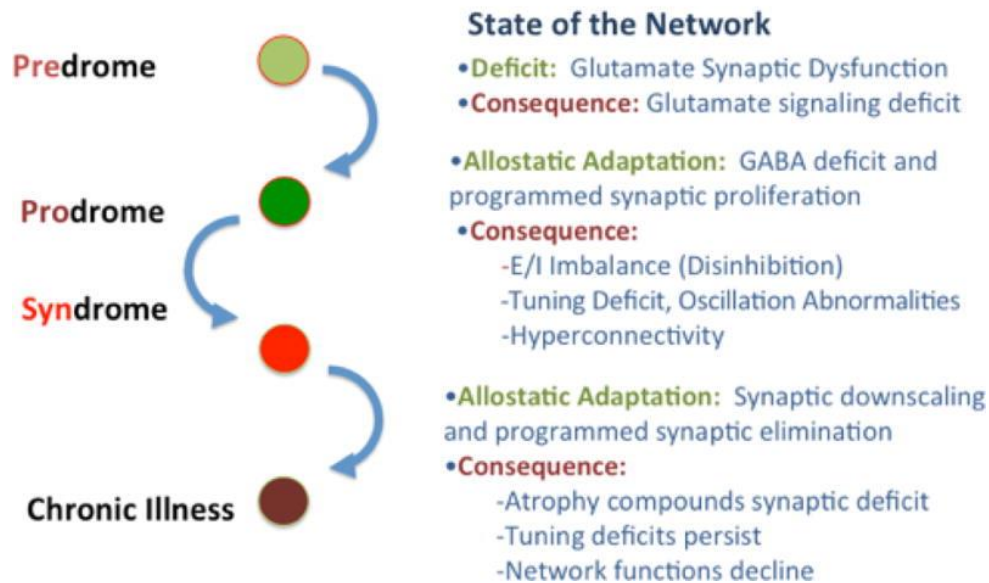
Predrome

Prodrome

Syndrome

Chronic Illness

State of the Network

•Deficit: Glutamate Synaptic Dysfunction
•Consequence: Glutamate signaling deficit

•Allostatic Adaptation: GABA deficit and programmed synaptic proliferation
•Consequence:
-E/I Imbalance (Disinhibition)
-Tuning Deficit, Oscillation Abnormalities
-Hyperconnectivity

•Allostatic Adaptation: Synaptic downscaling and programmed synaptic elimination
•Consequence:
-Atrophy compounds synaptic deficit
-Tuning deficits persist
-Network functions decline